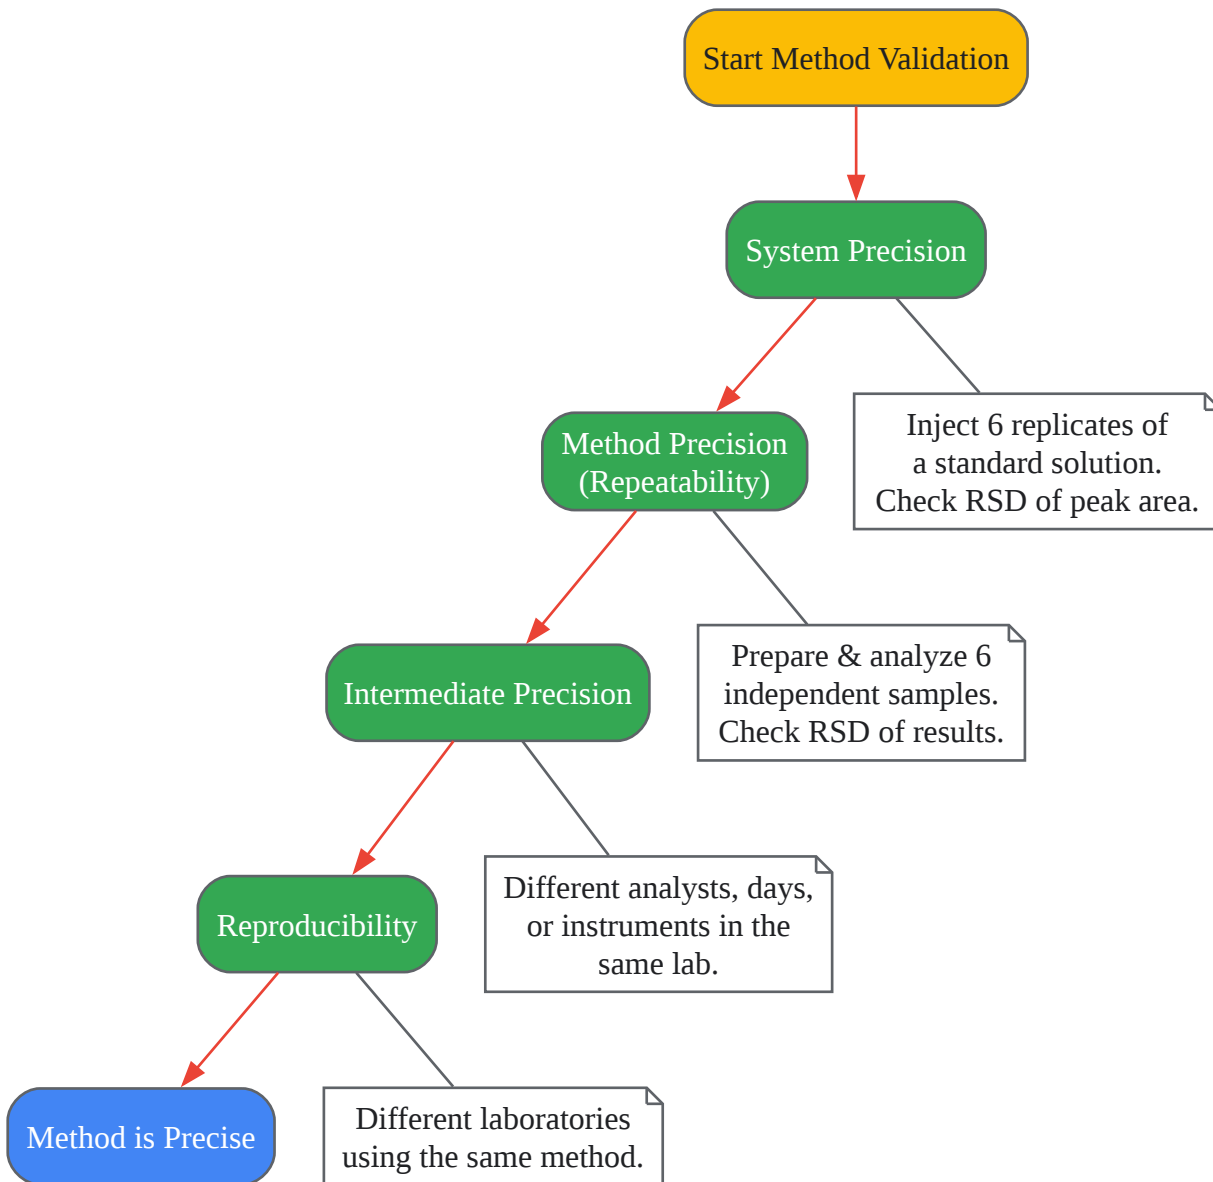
Start Method Validation

System Precision

Inject 6 replicates of a standard solution. Check RSD of peak area.

Method Precision (Repeatability)

Prepare & analyze 6 independent samples. Check RSD of results.

Intermediate Precision

Different analysts, days, or instruments in the same lab.

Reproducibility

Different laboratories using the same method.

Method is Precise